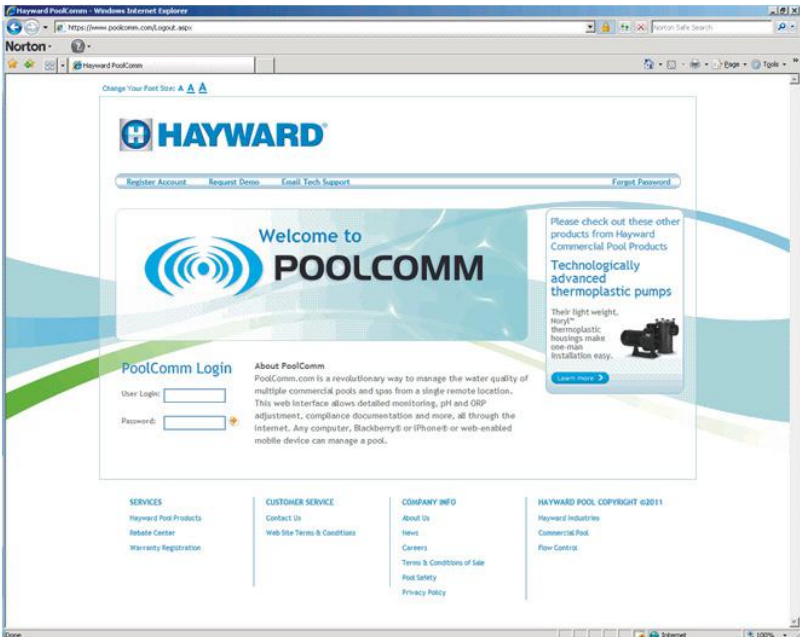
Hayward PoolComm - Windows Internet Explorer

https://www.poolcomm.com/Logout.aspx

Norton Safe Search

Norton

Hayward PoolComm

Page Tools

Change Your Font Size: A A A

HAYWARD

Register Account Request Demo Email Tech Support Forgot Password

Welcome to POOLCOMM

Please check out these other products from Hayward Commercial Pool Products

Technologically advanced thermoplastic pumps

Their light weight, Noryl™ thermoplastic housings make one-man installation easy.

Learn more

PoolComm Login

User Login:

Password:

About PoolComm

PoolComm.com is a revolutionary way to manage the water quality of multiple commercial pools and spas from a single remote location. This web interface allows detailed monitoring, pH and ORP adjustment, compliance documentation and more, all through the internet. Any computer, Blackberry® or iPhone® or web-enabled mobile device can manage a pool.

SERVICES
Hayward Pool Products
Rebate Center
Warranty Registration

CUSTOMER SERVICE
Contact Us
Web Site Terms & Conditions

COMPANY INFO
About Us
News
Careers
Terms & Conditions of Sale
Pool Safety
Privacy Policy

HAYWARD POOL COPYRIGHT ©2011
Hayward Industries
Commercial Pool
Flow Control

Done

Internet

100%